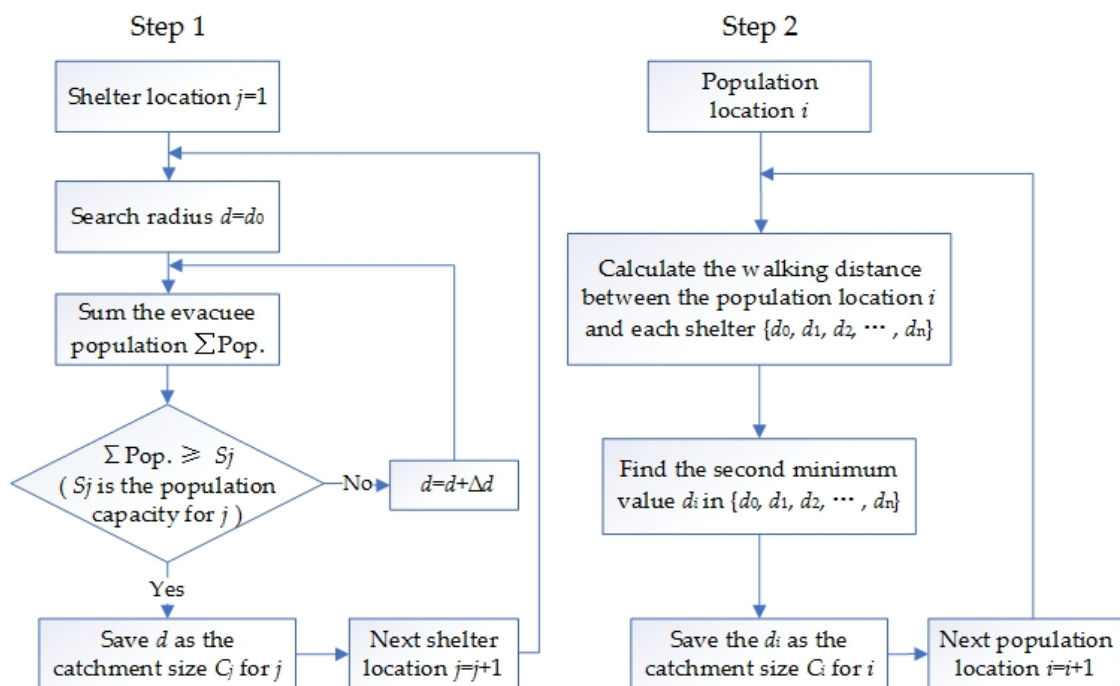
Step 1

Shelter location $j$=1

Search radius $d=d_0$

Sum the evacuee population $\sum$Pop.

$\sum$Pop. $\geqslant$ $Sj$ ( $Sj$ is the population capacity for $j$ )

No

$d=d+\Delta d$

Yes

Save $d$ as the catchment size $C_j$ for $j$

Next shelter location $j=j+1$

Step 2

Population location $i$

Calculate the walking distance between the population location $i$ and each shelter $\{d_0, d_1, d_2, \cdots, d_n\}$

Find the second minimum value $d_i$ in $\{d_0, d_1, d_2, \cdots, d_n\}$

Save the $d_i$ as the catchment size $C_i$ for $i$

Next population location $i=i+1$